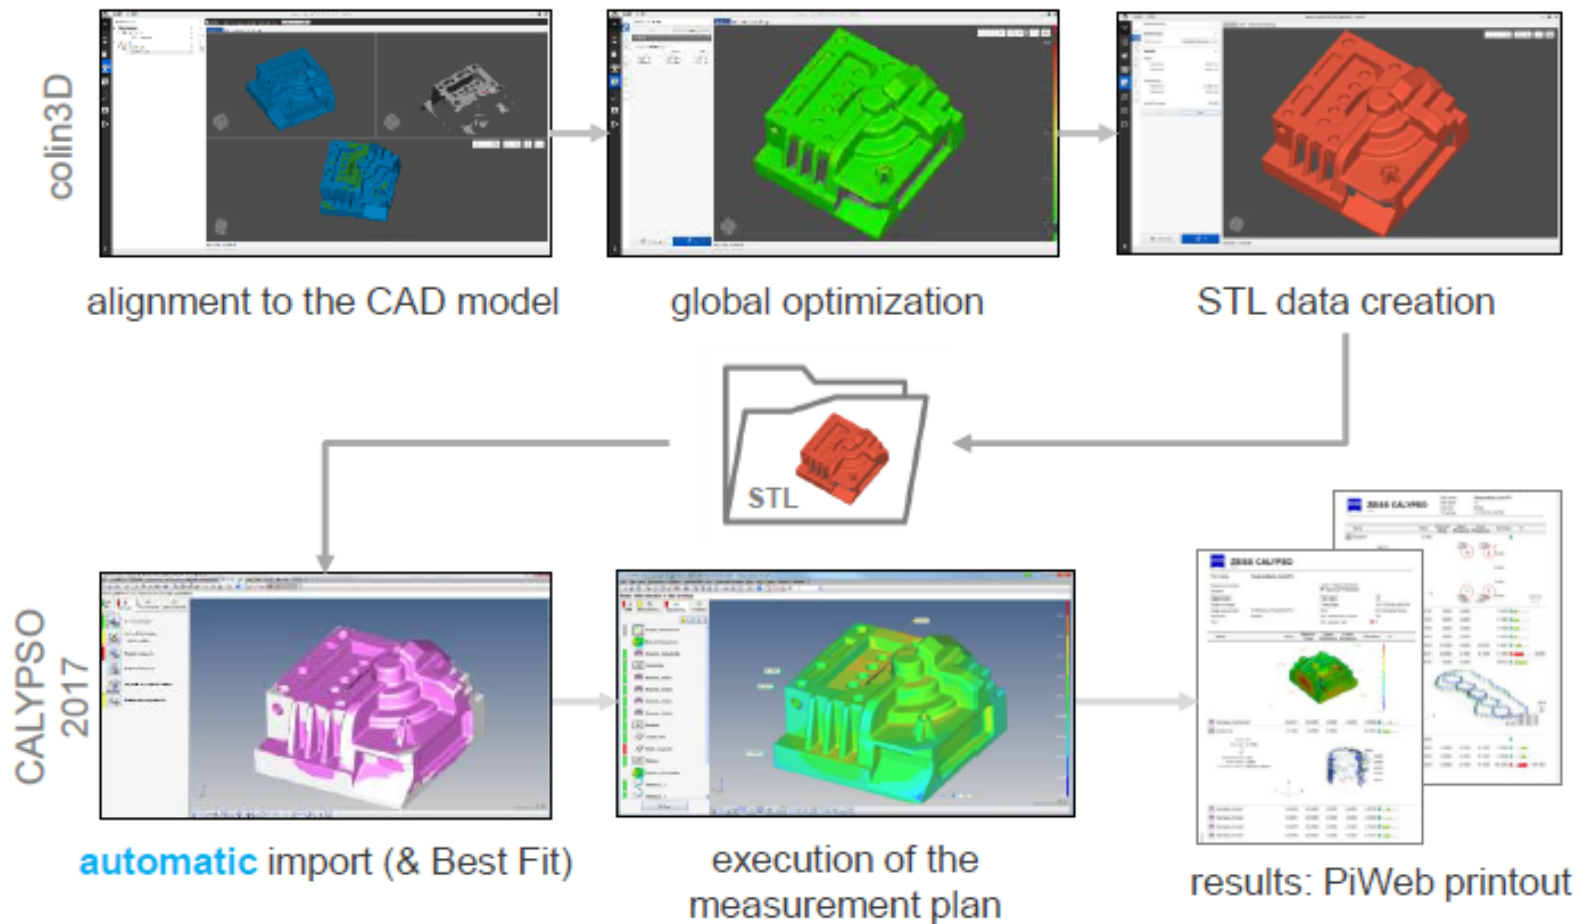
colin3D

alignment to the CAD model

global optimization

STL data creation

STL

CALYPSO 2017

ZEISS CALYPSO

ZEISS CALYPSO

automatic import (& Best Fit)

execution of the measurement plan

results: PiWeb printout